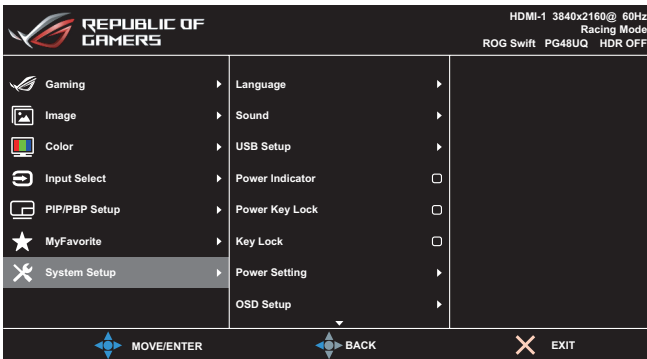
REPUBLIC OF GAMERS

HDMI-1 3840x2160@ 60Hz
Racing Mode
ROG Swift PG48UQ HDR OFF

Gaming
Image
Color
Input Select
PIP/PBP Setup
MyFavorite
System Setup

Language
Sound
USB Setup
Power Indicator
Power Key Lock
Key Lock
Power Setting
OSD Setup

MOVE/ENTER
BACK
EXIT